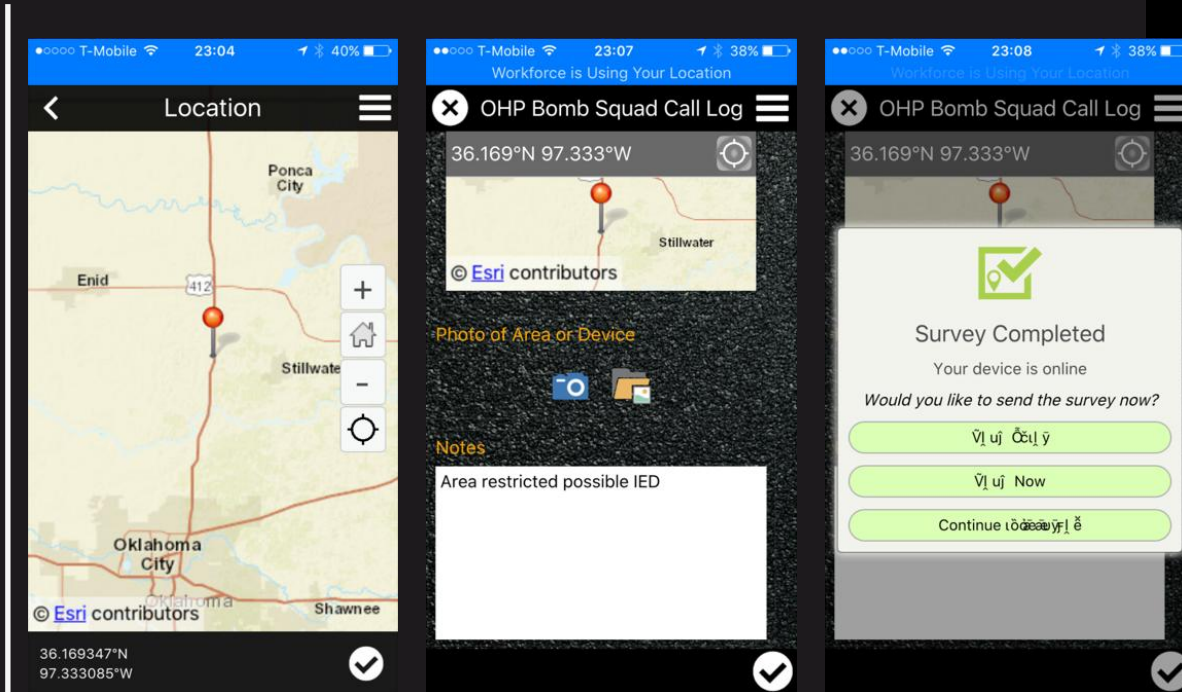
●○○○○ T-Mobile 23:04 40%

Location

Ponca City

Enid

412

Stillwate

Oklahoma City

Oklahoma

Shawnee

© Esri contributors

36.169347°N
97.333085°W

●●○○○ T-Mobile 23:07 38%
Workforce is Using Your Location

OHP Bomb Squad Call Log

36.169°N 97.333°W

Stillwater

© Esri contributors

Photo of Area or Device

Notes

Area restricted possible IED

●●○○○ T-Mobile 23:08 38%
Workforce is Using Your Location

OHP Bomb Squad Call Log

36.169°N 97.333°W

Survey Completed

Your device is online

Would you like to send the survey now?

Ṿ̃ uĵ Ȍ̃ t̤ ỹ

Ṿ̃ uĵ Now

Continue ı̃ȍ̃ǣ̃ au ỹ̤ ẹ̃